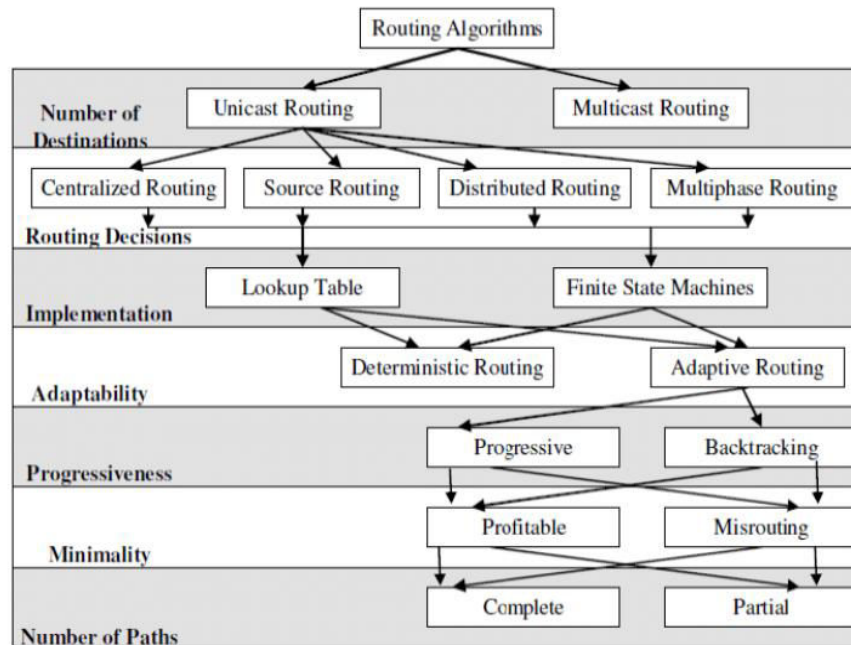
Routing Algorithms

Number of Destinations

Unicast Routing

Multicast Routing

Centralized Routing

Source Routing

Distributed Routing

Multiphase Routing

Routing Decisions

Lookup Table

Finite State Machines

Implementation

Deterministic Routing

Adaptive Routing

Adaptability

Progressive

Backtracking

Progressiveness

Profitable

Misrouting

Minimality

Complete

Partial

Number of Paths